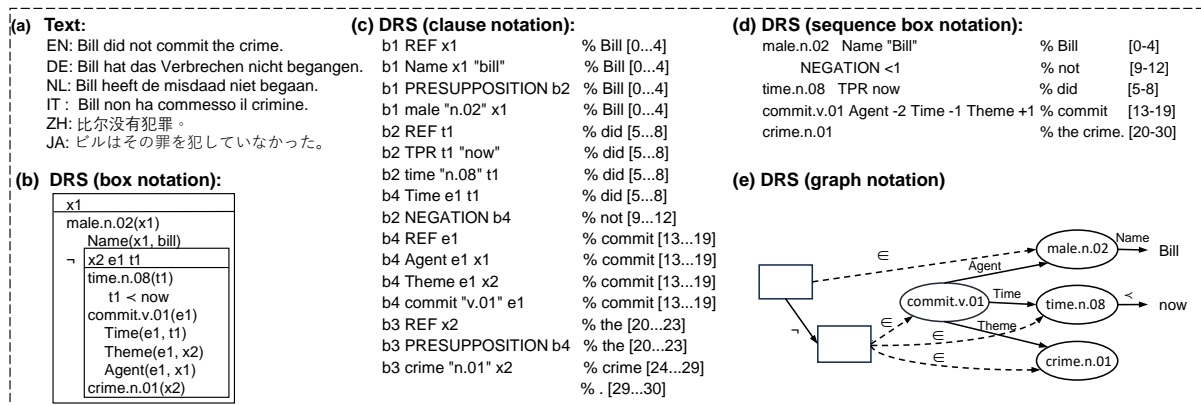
(a) Text:
EN: Bill did not commit the crime.
DE: Bill hat das Verbrechen nicht begangen.
NL: Bill heeft de misdaad niet begaan.
IT : Bill non ha commesso il crimine.
ZH: 比尔没有犯罪。
JA: ビルはその罪を犯していなかった。

(b) DRS (box notation):
x1
male.n.02(x1)
Name(x1, bill)
¬ x2 e1 t1
time.n.08(t1)
t1 ≺ now
commit.v.01(e1)
Time(e1, t1)
Theme(e1, x2)
Agent(e1, x1)
crime.n.01(x2)

(c) DRS (clause notation):
b1 REF x1 % Bill [0...4]
b1 Name x1 "bill" % Bill [0...4]
b1 PRESUPPOSITION b2 % Bill [0...4]
b1 male "n.02" x1 % Bill [0...4]
b2 REF t1 % did [5...8]
b2 TPR t1 "now" % did [5...8]
b2 time "n.08" t1 % did [5...8]
b4 Time e1 t1 % did [5...8]
b2 NEGATION b4 % not [9...12]
b4 REF e1 % commit [13...19]
b4 Agent e1 x1 % commit [13...19]
b4 Theme e1 x2 % commit [13...19]
b4 commit "v.01" e1 % commit [13...19]
b3 REF x2 % the [20...23]
b3 PRESUPPOSITION b4 % the [20...23]
b3 crime "n.01" x2 % crime [24...29]
% . [29...30]

(d) DRS (sequence box notation):
male.n.02 Name "Bill" % Bill [0-4]
NEGATION <1 % not [9-12]
time.n.08 TPR now % did [5-8]
commit.v.01 Agent -2 Time -1 Theme +1 % commit [13-19]
crime.n.01 % the crime. [20-30]

(e) DRS (graph notation)
∈
male.n.02
Name
Bill
Agent
commit.v.01
Time
time.n.08
≺
now
¬
∈
Theme
∈
∈
crime.n.01